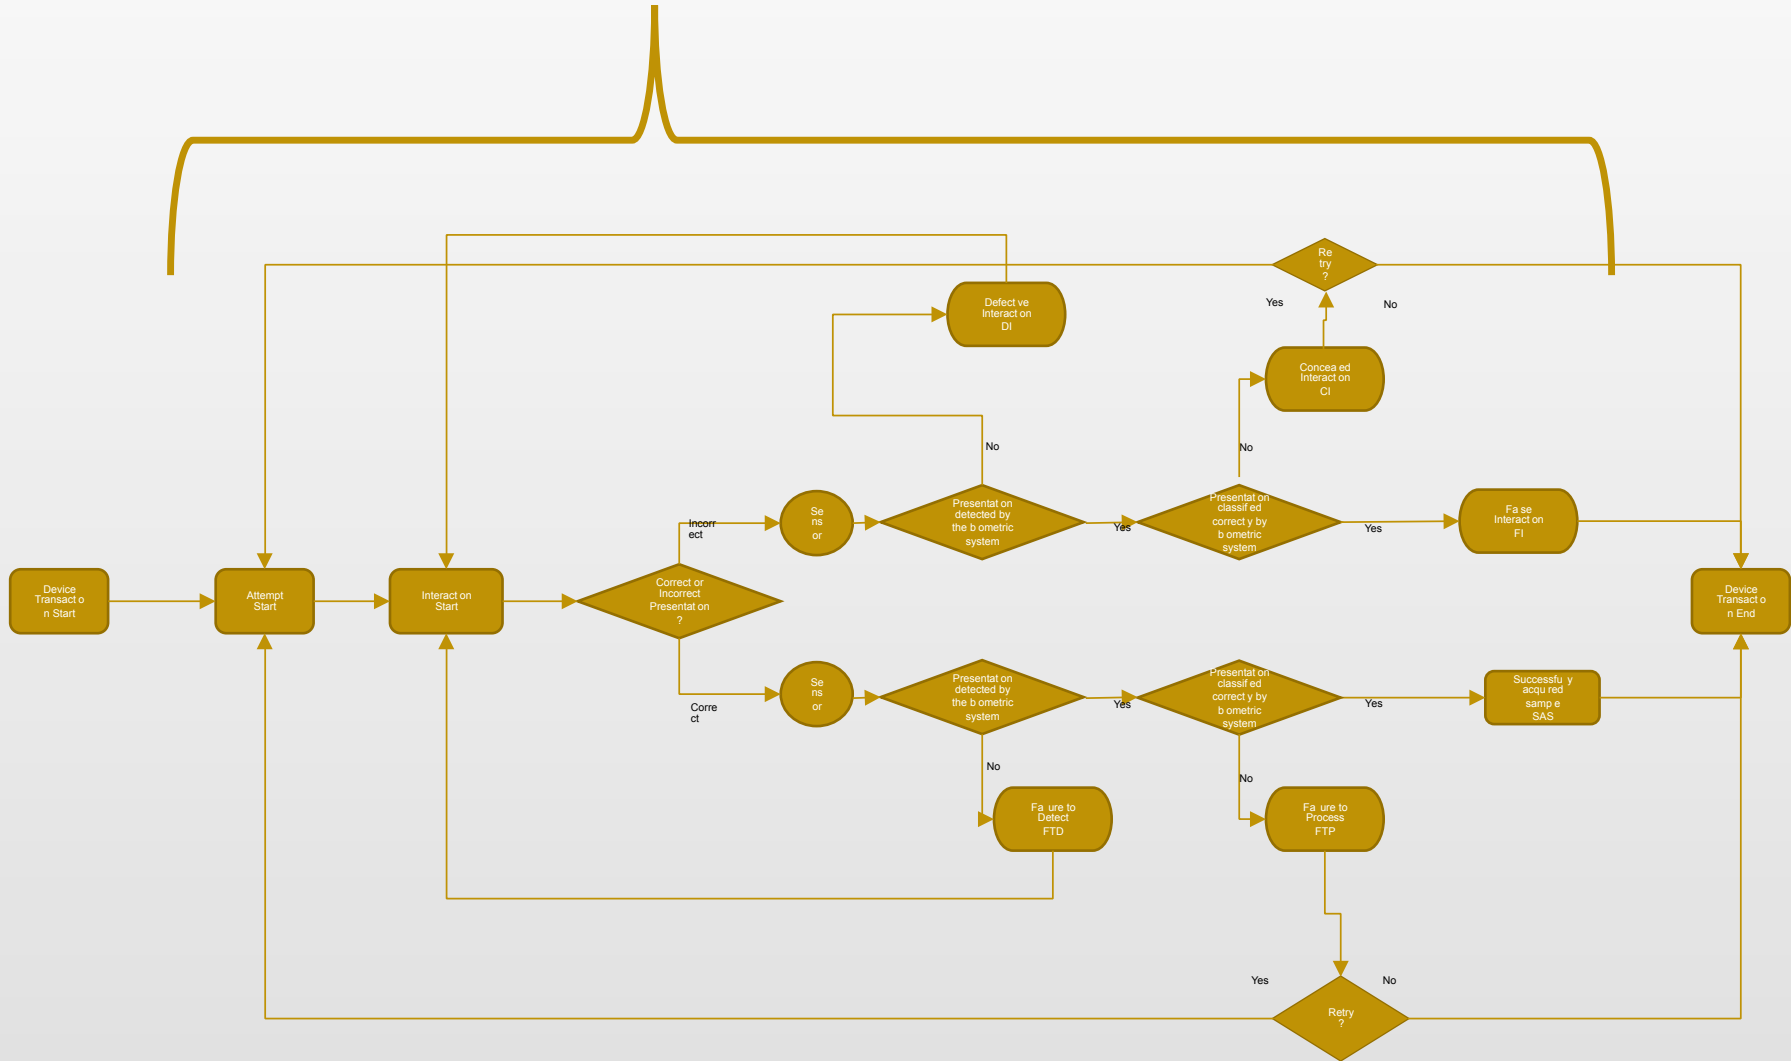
Re try ?

Yes

No

Defect ve Interact on DI

Concea ed Interact on CI

No

No

Incorr ect

Se ns or

Presentat on detected by the b ometric system

Yes

Presentat on classif ed correct y by b ometric system

Yes

Fa se Interact on FI

Device Transact o n Start

Attempt Start

Interact on Start

Correct or Incorrect Presentat on ?

Device Transact o n End

Se ns or

Corre ct

Presentat on detected by the b ometric system

Yes

Presentat on classif ed correct y by b ometric system

Yes

Successfu y acqu red samp e SAS

No

No

Fa ure to Detect FTD

Fa ure to Process FTP

Yes

No

Retry ?